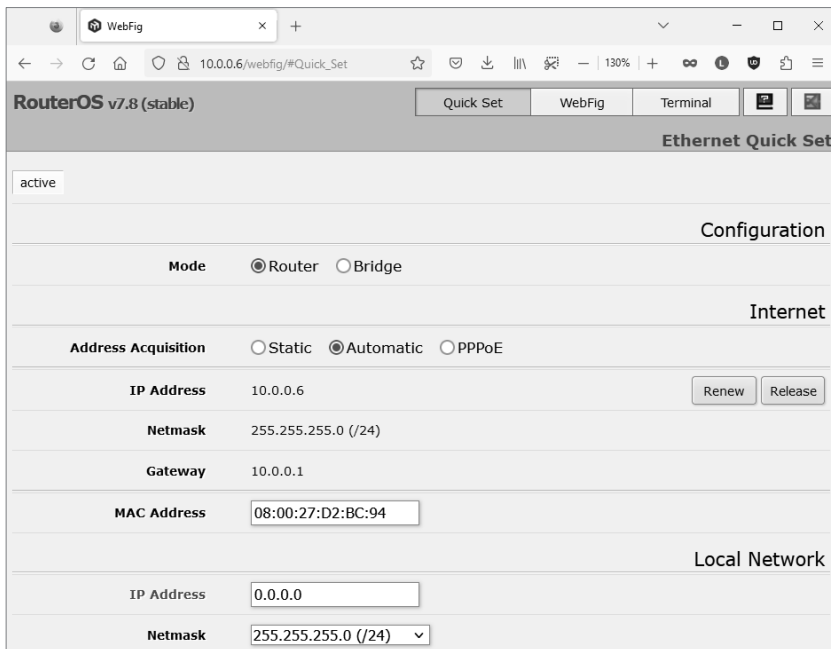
WebFig

10.0.0.6/webfig/#Quick_Set

130%

RouterOS v7.8 (stable)

Quick Set | WebFig | Terminal

Ethernet Quick Set

active

Configuration

Mode ◉Router ○Bridge

Internet

Address Acquisition ○Static ◉Automatic ○PPPoE

IP Address 10.0.0.6 Renew Release

Netmask 255.255.255.0 (/24)

Gateway 10.0.0.1

MAC Address 08:00:27:D2:BC:94

Local Network

IP Address 0.0.0.0

Netmask 255.255.255.0 (/24)